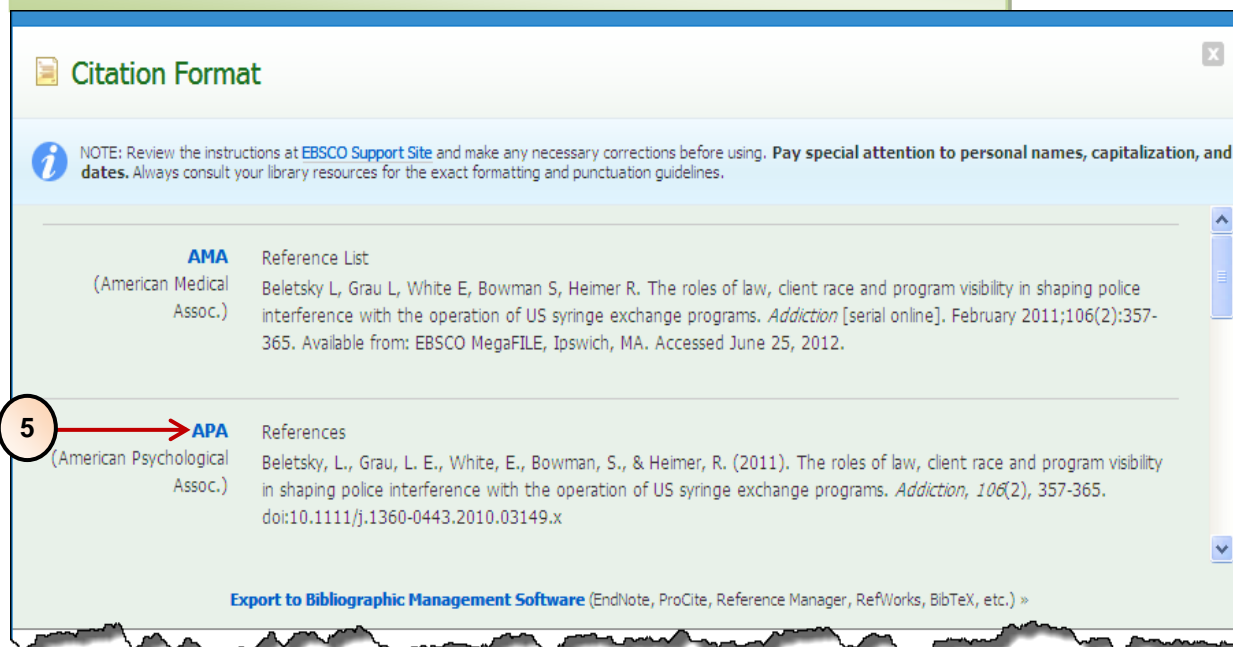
Citation Format

NOTE: Review the instructions at EBSCO Support Site and make any necessary corrections before using. **Pay special attention to personal names, capitalization, and dates.** Always consult your library resources for the exact formatting and punctuation guidelines.

AMA
(American Medical Assoc.)

Reference List
Beletsky L, Grau L, White E, Bowman S, Heimer R. The roles of law, client race and program visibility in shaping police interference with the operation of US syringe exchange programs. *Addiction* [serial online]. February 2011;106(2):357-365. Available from: EBSCO MegaFILE, Ipswich, MA. Accessed June 25, 2012.

5

APA
(American Psychological Assoc.)

References
Beletsky, L., Grau, L. E., White, E., Bowman, S., & Heimer, R. (2011). The roles of law, client race and program visibility in shaping police interference with the operation of US syringe exchange programs. *Addiction, 106*(2), 357-365. doi:10.1111/j.1360-0443.2010.03149.x

Export to Bibliographic Management Software (EndNote, ProCite, Reference Manager, RefWorks, BibTeX, etc.) »